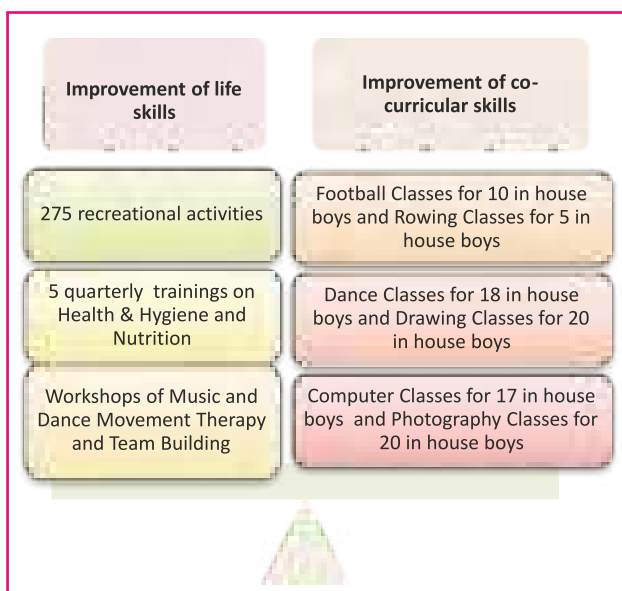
Improvement of life skills

Improvement of co-curricular skills

275 recreational activities

Football Classes for 10 in house boys and Rowing Classes for 5 in house boys

5 quarterly trainings on Health & Hygiene and Nutrition

Dance Classes for 18 in house boys and Drawing Classes for 20 in house boys

Workshops of Music and Dance Movement Therapy and Team Building

Computer Classes for 17 in house boys and Photography Classes for 20 in house boys